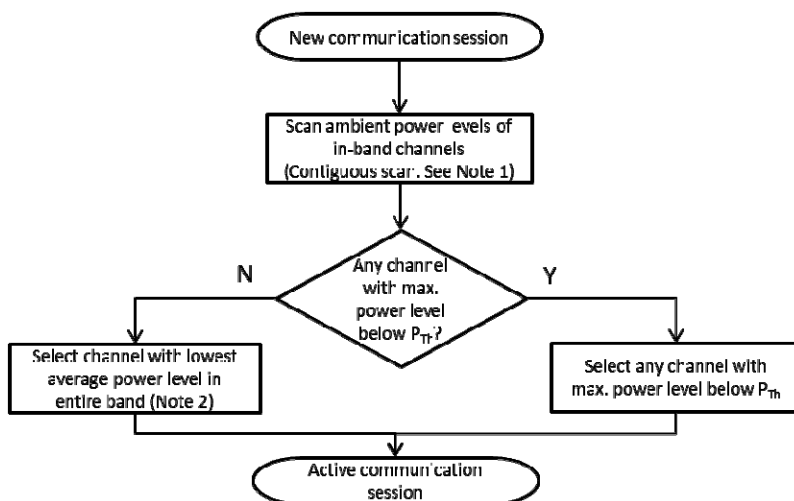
New communication session

Scan ambient power levels of in-band channels (Contiguous scan. See Note 1)

Any channel with max. power level below $P_{Th}$?

N

Y

Select channel with lowest average power level in entire band (Note 2)

Select any channel with max. power level below $P_{Th}$

Active communication session